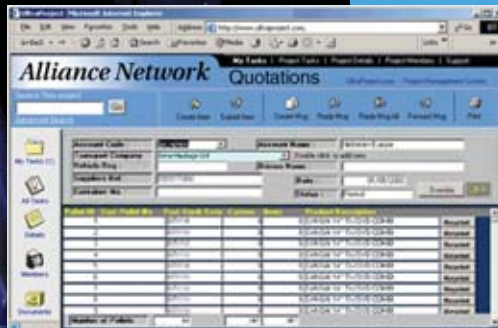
UltraProject - Microsoft Internet Explorer

File Edit View Favorites Tools Help Address http://www.allianproject.com Links

Back Search Favorites Media

Alliance Network Quotations

My Tasks | Project Tasks | Project Details | Project Members | Support

UltraProject.com Project Management System

Search This project Go

Advanced Search

Create Item Submit Item Create Msg Reply Msg Reply Msg All Forward Msg Print

My Tasks (1)

All Tasks

Details

Members

Documents

Account Code
Transport Company
Multiple Msg
Suppliers Ref
Container No.

Account Name
Double click to address
Person Name

Date
Status Posted

Pallet ID | Cust Pallet No | Part Stock Code | Current | Item | Product Description
Recycled
Recycled
Recycled
Recycled
Recycled
Recycled
Recycled
Recycled
Recycled
Recycled
Recycled

Number of Pallets